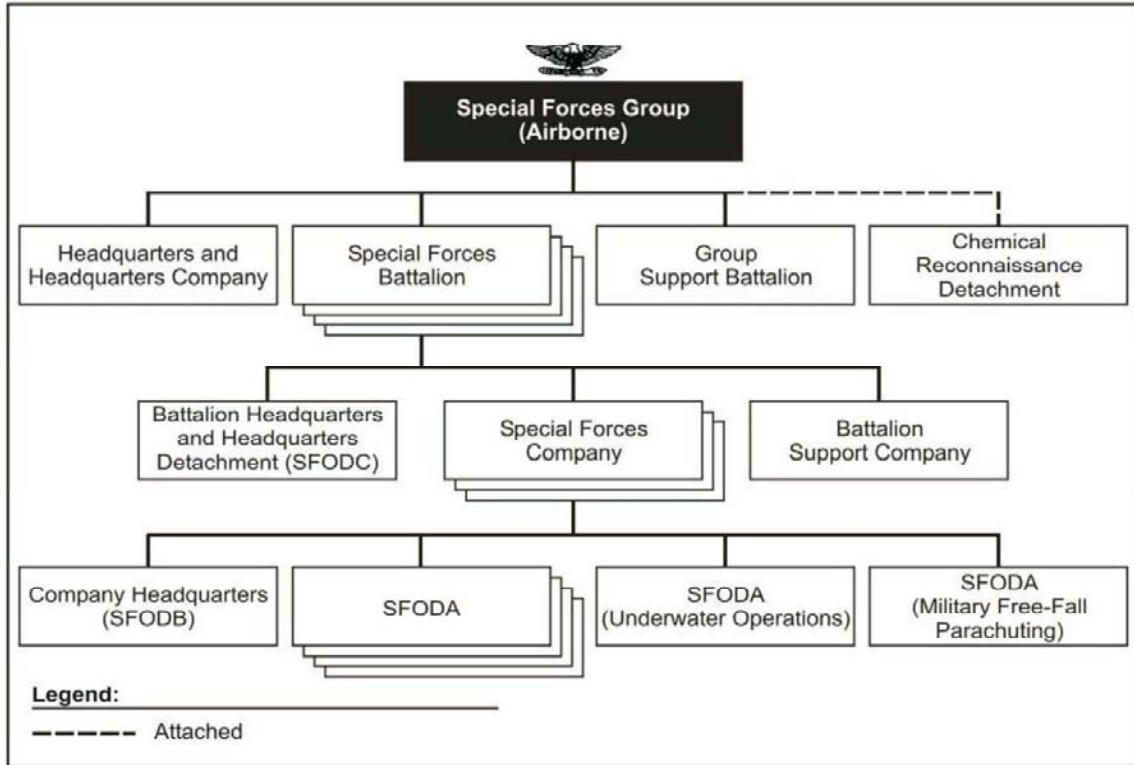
Special Forces Group (Airborne)

Headquarters and Headquarters Company

Special Forces Battalion

Group Support Battalion

Chemical Reconnaissance Detachment

Battalion Headquarters and Headquarters Detachment (SFODC)

Special Forces Company

Battalion Support Company

Company Headquarters (SFODB)

SFODA

SFODA (Underwater Operations)

SFODA (Military Free-Fall Parachuting)

Legend:

Attached